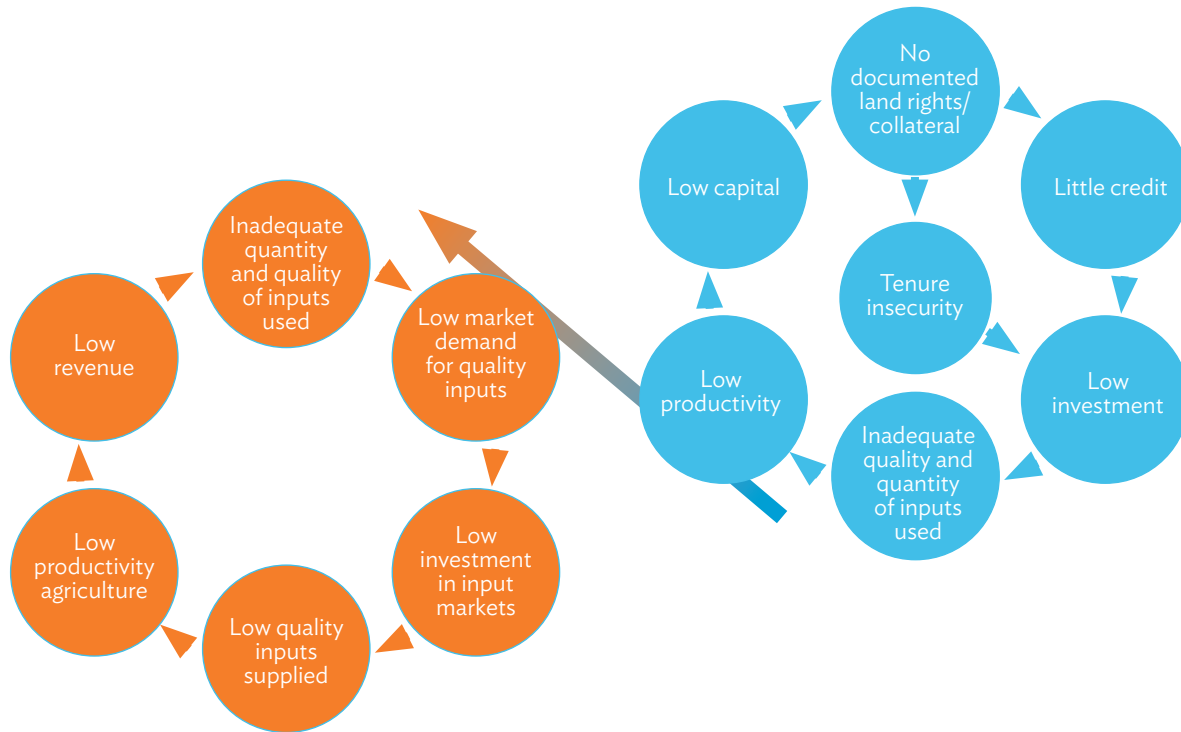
No documented land rights/ collateral

Low capital

Little credit

Tenure insecurity

Low productivity

Low investment

Inadequate quality and quantity of inputs used

Inadequate quantity and quality of inputs used

Low revenue

Low market demand for quality inputs

Low investment in input markets

Low productivity agriculture

Low quality inputs supplied